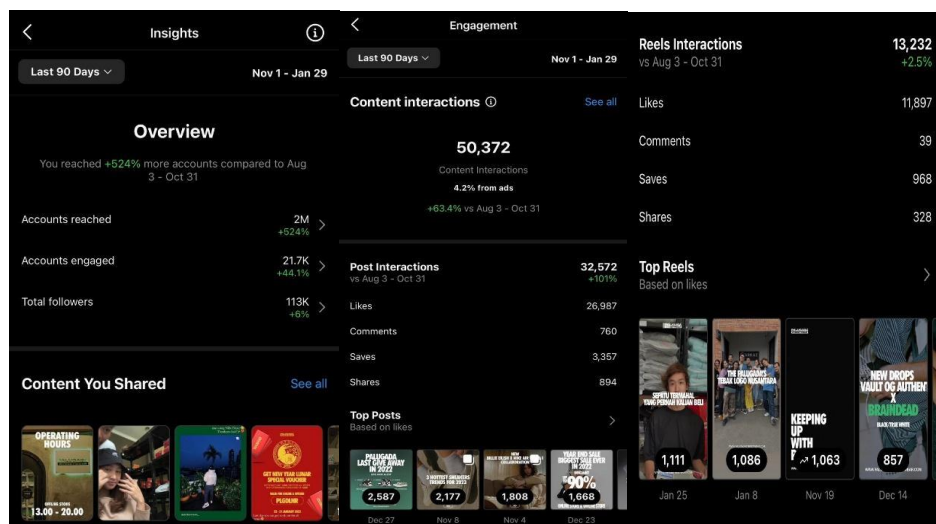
Insights

Last 90 Days

Nov 1 - Jan 29

Overview

You reached +524% more accounts compared to Aug 3 - Oct 31

Accounts reached 2M +524%

Accounts engaged 21.7K +44.1%

Total followers 113K +6%

Content You Shared

See all

OPERATING HOURS

13.00 - 20.00

GET NEW YEAR LUNAR SPECIAL VOUCHER

PLGLNR

Engagement

Last 90 Days

Nov 1 - Jan 29

Content interactions

See all

50,372

Content Interactions

4.2% from ads

+63.4% vs Aug 3 - Oct 31

Post Interactions 32,572

vs Aug 3 - Oct 31 +101%

Likes 26,987

Comments 760

Saves 3,357

Shares 894

Top Posts

Based on likes

PALUGADA LAST GIVE AWAY IN 2022

2,587

Dec 27

3 HOTTEST SNEAKERS TREND FOR 2022

2,177

Nov 8

1,808

Nov 4

YEAR END SALE BIGGEST SALE EVER IN 2022

90%

1,668

Dec 23

Reels Interactions 13,232

vs Aug 3 - Oct 31 +2.5%

Likes 11,897

Comments 39

Saves 968

Shares 328

Top Reels

Based on likes

SEPATU TERMAHAL YANG PERNAH KALIAN BELI

1,111

Jan 25

THE PALUGADA'S TEBAK LOGO NUSANTARA

1,086

Jan 8

KEEPING UP WITH

1,063

Nov 19

NEW DROPS VAULT OG AUTHEN X BRAINDEAD

857

Dec 14